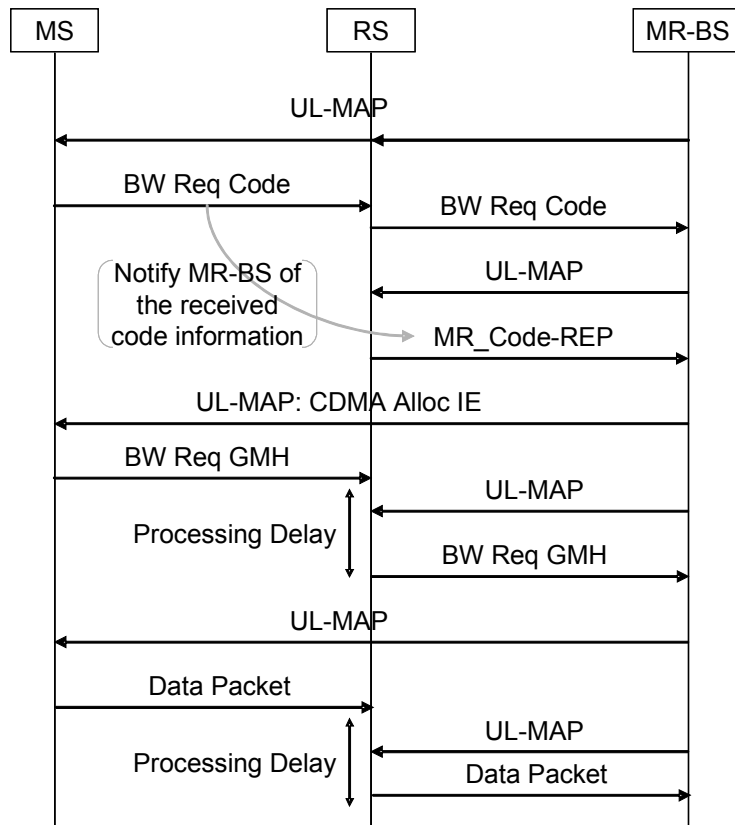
MS

RS

MR-BS

UL-MAP

BW Req Code

BW Req Code

Notify MR-BS of the received code information

UL-MAP

MR_Code-REP

UL-MAP: CDMA Alloc IE

BW Req GMH

UL-MAP

Processing Delay

BW Req GMH

UL-MAP

Data Packet

UL-MAP

Processing Delay

Data Packet